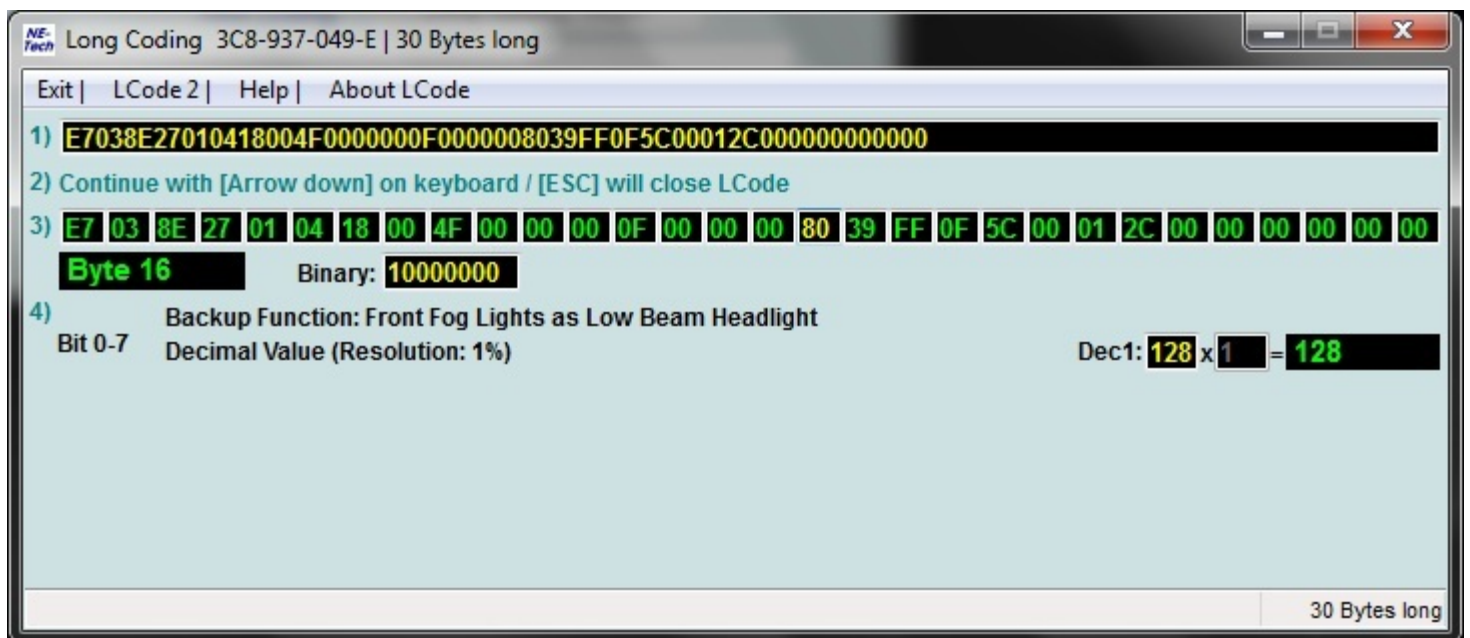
NE-Tech Long Coding 3C8-937-049-E | 30 Bytes long

Exit | LCode 2 | Help | About LCode

1) E7038E27010418004F0000000F0000008039FF0F5C00012C000000000000

2) Continue with [Arrow down] on keyboard / [ESC] will close LCode

3)

| E7 | 03 | 8E | 27 | 01 | 04 | 18 | 00 | 4F | 00 | 00 | 00 | 0F | 00 | 00 | 00 | 80 | 39 | FF | 0F | 5C | 00 | 01 | 2C | 00 | 00 | 00 | 00 | 00 | 00 |
|---|---|---|---|---|---|---|---|---|---|---|---|---|---|---|---|---|---|---|---|---|---|---|---|---|---|---|---|---|---|

Byte 16 Binary: 10000000

4)
Bit 0-7 Backup Function: Front Fog Lights as Low Beam Headlight
Decimal Value (Resolution: 1%)

Dec1: 128 x 1 = 128

30 Bytes long